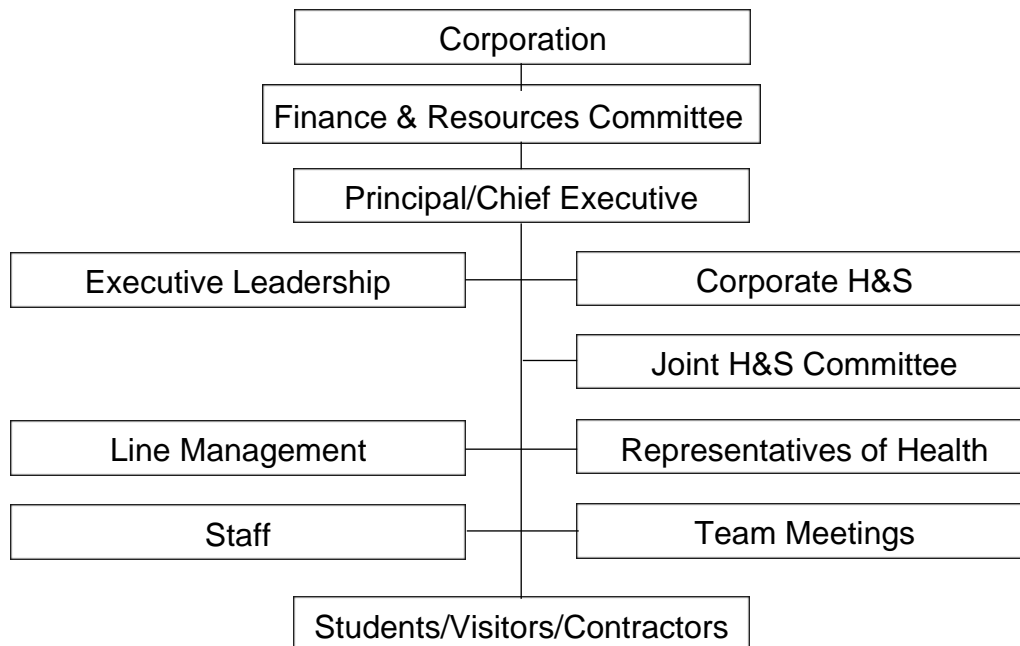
Corporation

Finance & Resources Committee

Principal/Chief Executive

Executive Leadership

Corporate H&S

Joint H&S Committee

Line Management

Representatives of Health

Staff

Team Meetings

Students/Visitors/Contractors